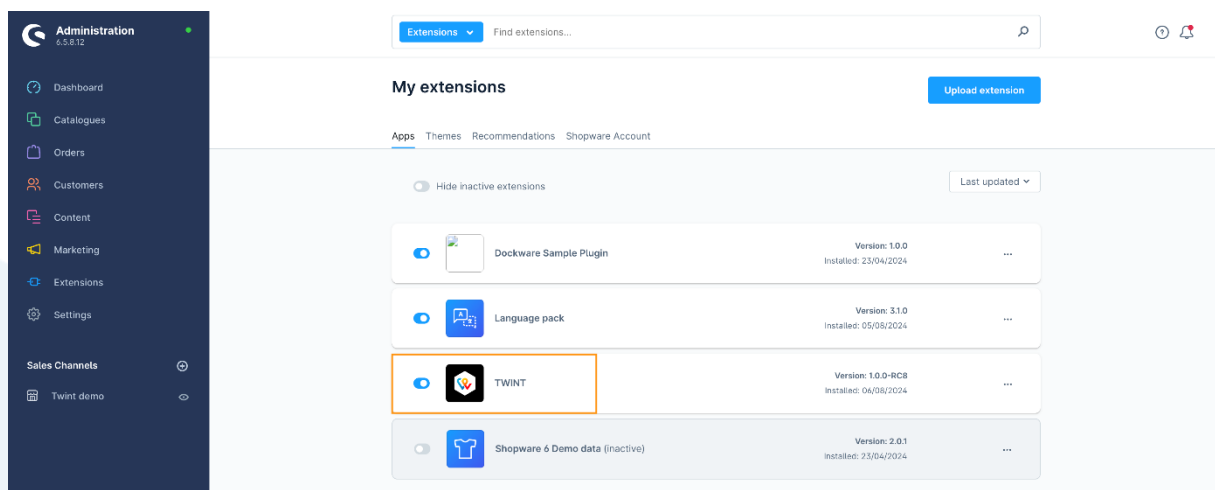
Administration
6.5.8.12

Dashboard
Catalogues
Orders
Customers
Content
Marketing
Extensions
Settings

Sales Channels

Twint demo

Extensions
Find extensions...

My extensions

Upload extension

Apps Themes Recommendations Shopware Account

Hide inactive extensions

Last updated

Dockware Sample Plugin
Version: 1.0.0
Installed: 23/04/2024
...

Language pack
Version: 3.1.0
Installed: 05/08/2024
...

TWINT
Version: 1.0.0-RC8
Installed: 06/08/2024
...

Shopware 6 Demo data (inactive)
Version: 2.0.1
Installed: 23/04/2024
...